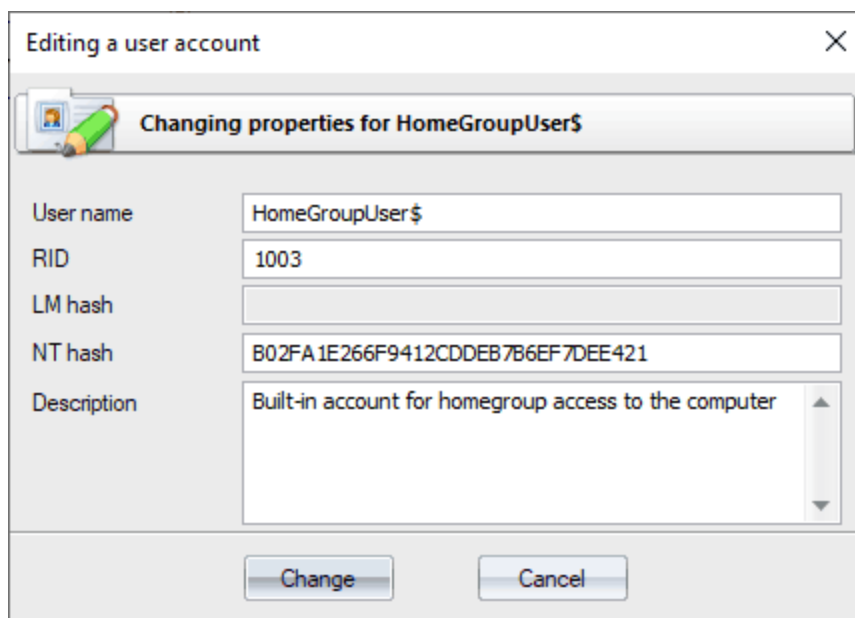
Editing a user account

Changing properties for HomeGroupUser$

User name HomeGroupUser$
RID 1003
LM hash
NT hash B02FA1E266F9412CDDEB7B6EF7DEE421
Description Built-in account for homegroup access to the computer

Change Cancel